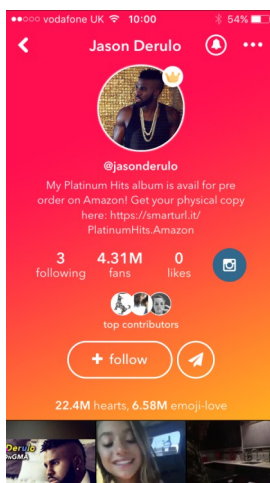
●●○○○ vodafone UK 10:00 54%

Jason Derulo

@jasonderulo

My Platinum Hits album is avail for pre order on Amazon! Get your physical copy here: https://smarturl.it/PlatinumHits.Amazon

3 following
4.31M fans
0 likes

top contributors

+ follow

22.4M hearts, 6.58M emoji-love

Derulo
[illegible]GMA